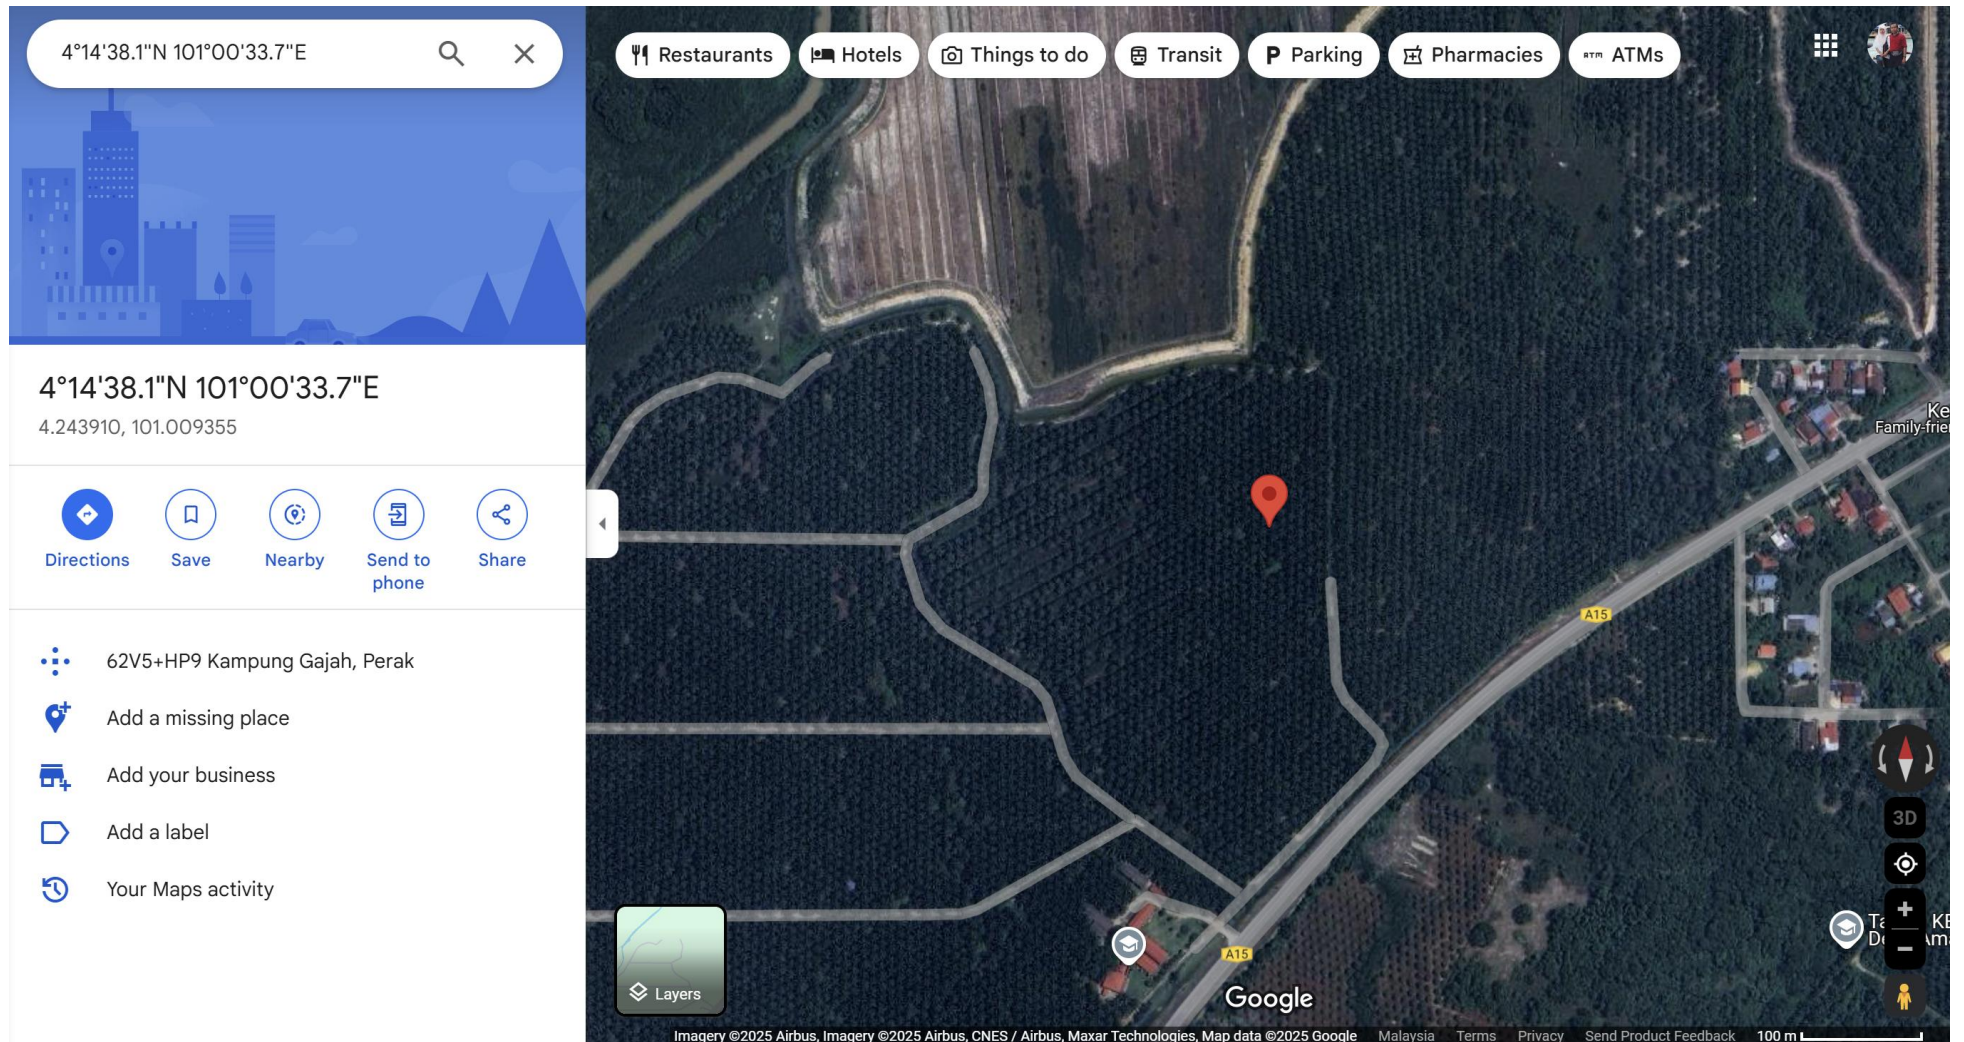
4°14'38.1"N 101°00'33.7"E

Restaurants
Hotels
Things to do
Transit
Parking
Pharmacies
ATMs

4°14'38.1"N 101°00'33.7"E
4.243910, 101.009355

Directions
Save
Nearby
Send to phone
Share

62V5+HP9 Kampung Gajah, Perak
Add a missing place
Add your business
Add a label
Your Maps activity

Ke
Family-frie

A15
A15

3D

Ta
D
KE
Am

Layers

Google

Imagery ©2025 Airbus, Imagery ©2025 Airbus, CNES / Airbus, Maxar Technologies, Map data ©2025 Google Malaysia Terms Privacy Send Product Feedback 100 m